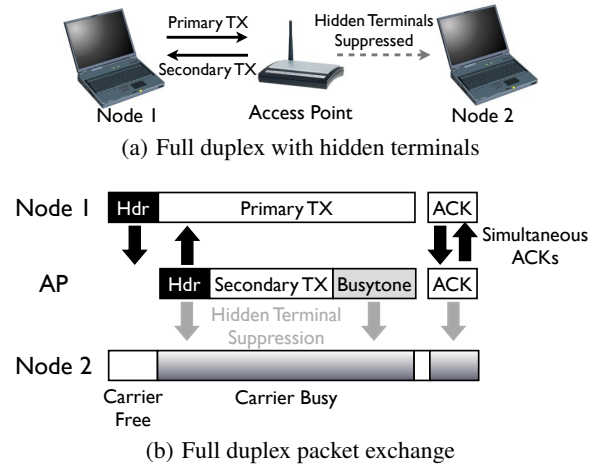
Primary TX

Secondary TX

Hidden Terminals Suppressed

Node 1

Access Point

Node 2

(a) Full duplex with hidden terminals

Node 1

Hdr

Primary TX

ACK

Simultaneous ACKs

AP

Hdr

Secondary TX

Busytone

ACK

Hidden Terminal Suppression

Node 2

Carrier Free

Carrier Busy

(b) Full duplex packet exchange